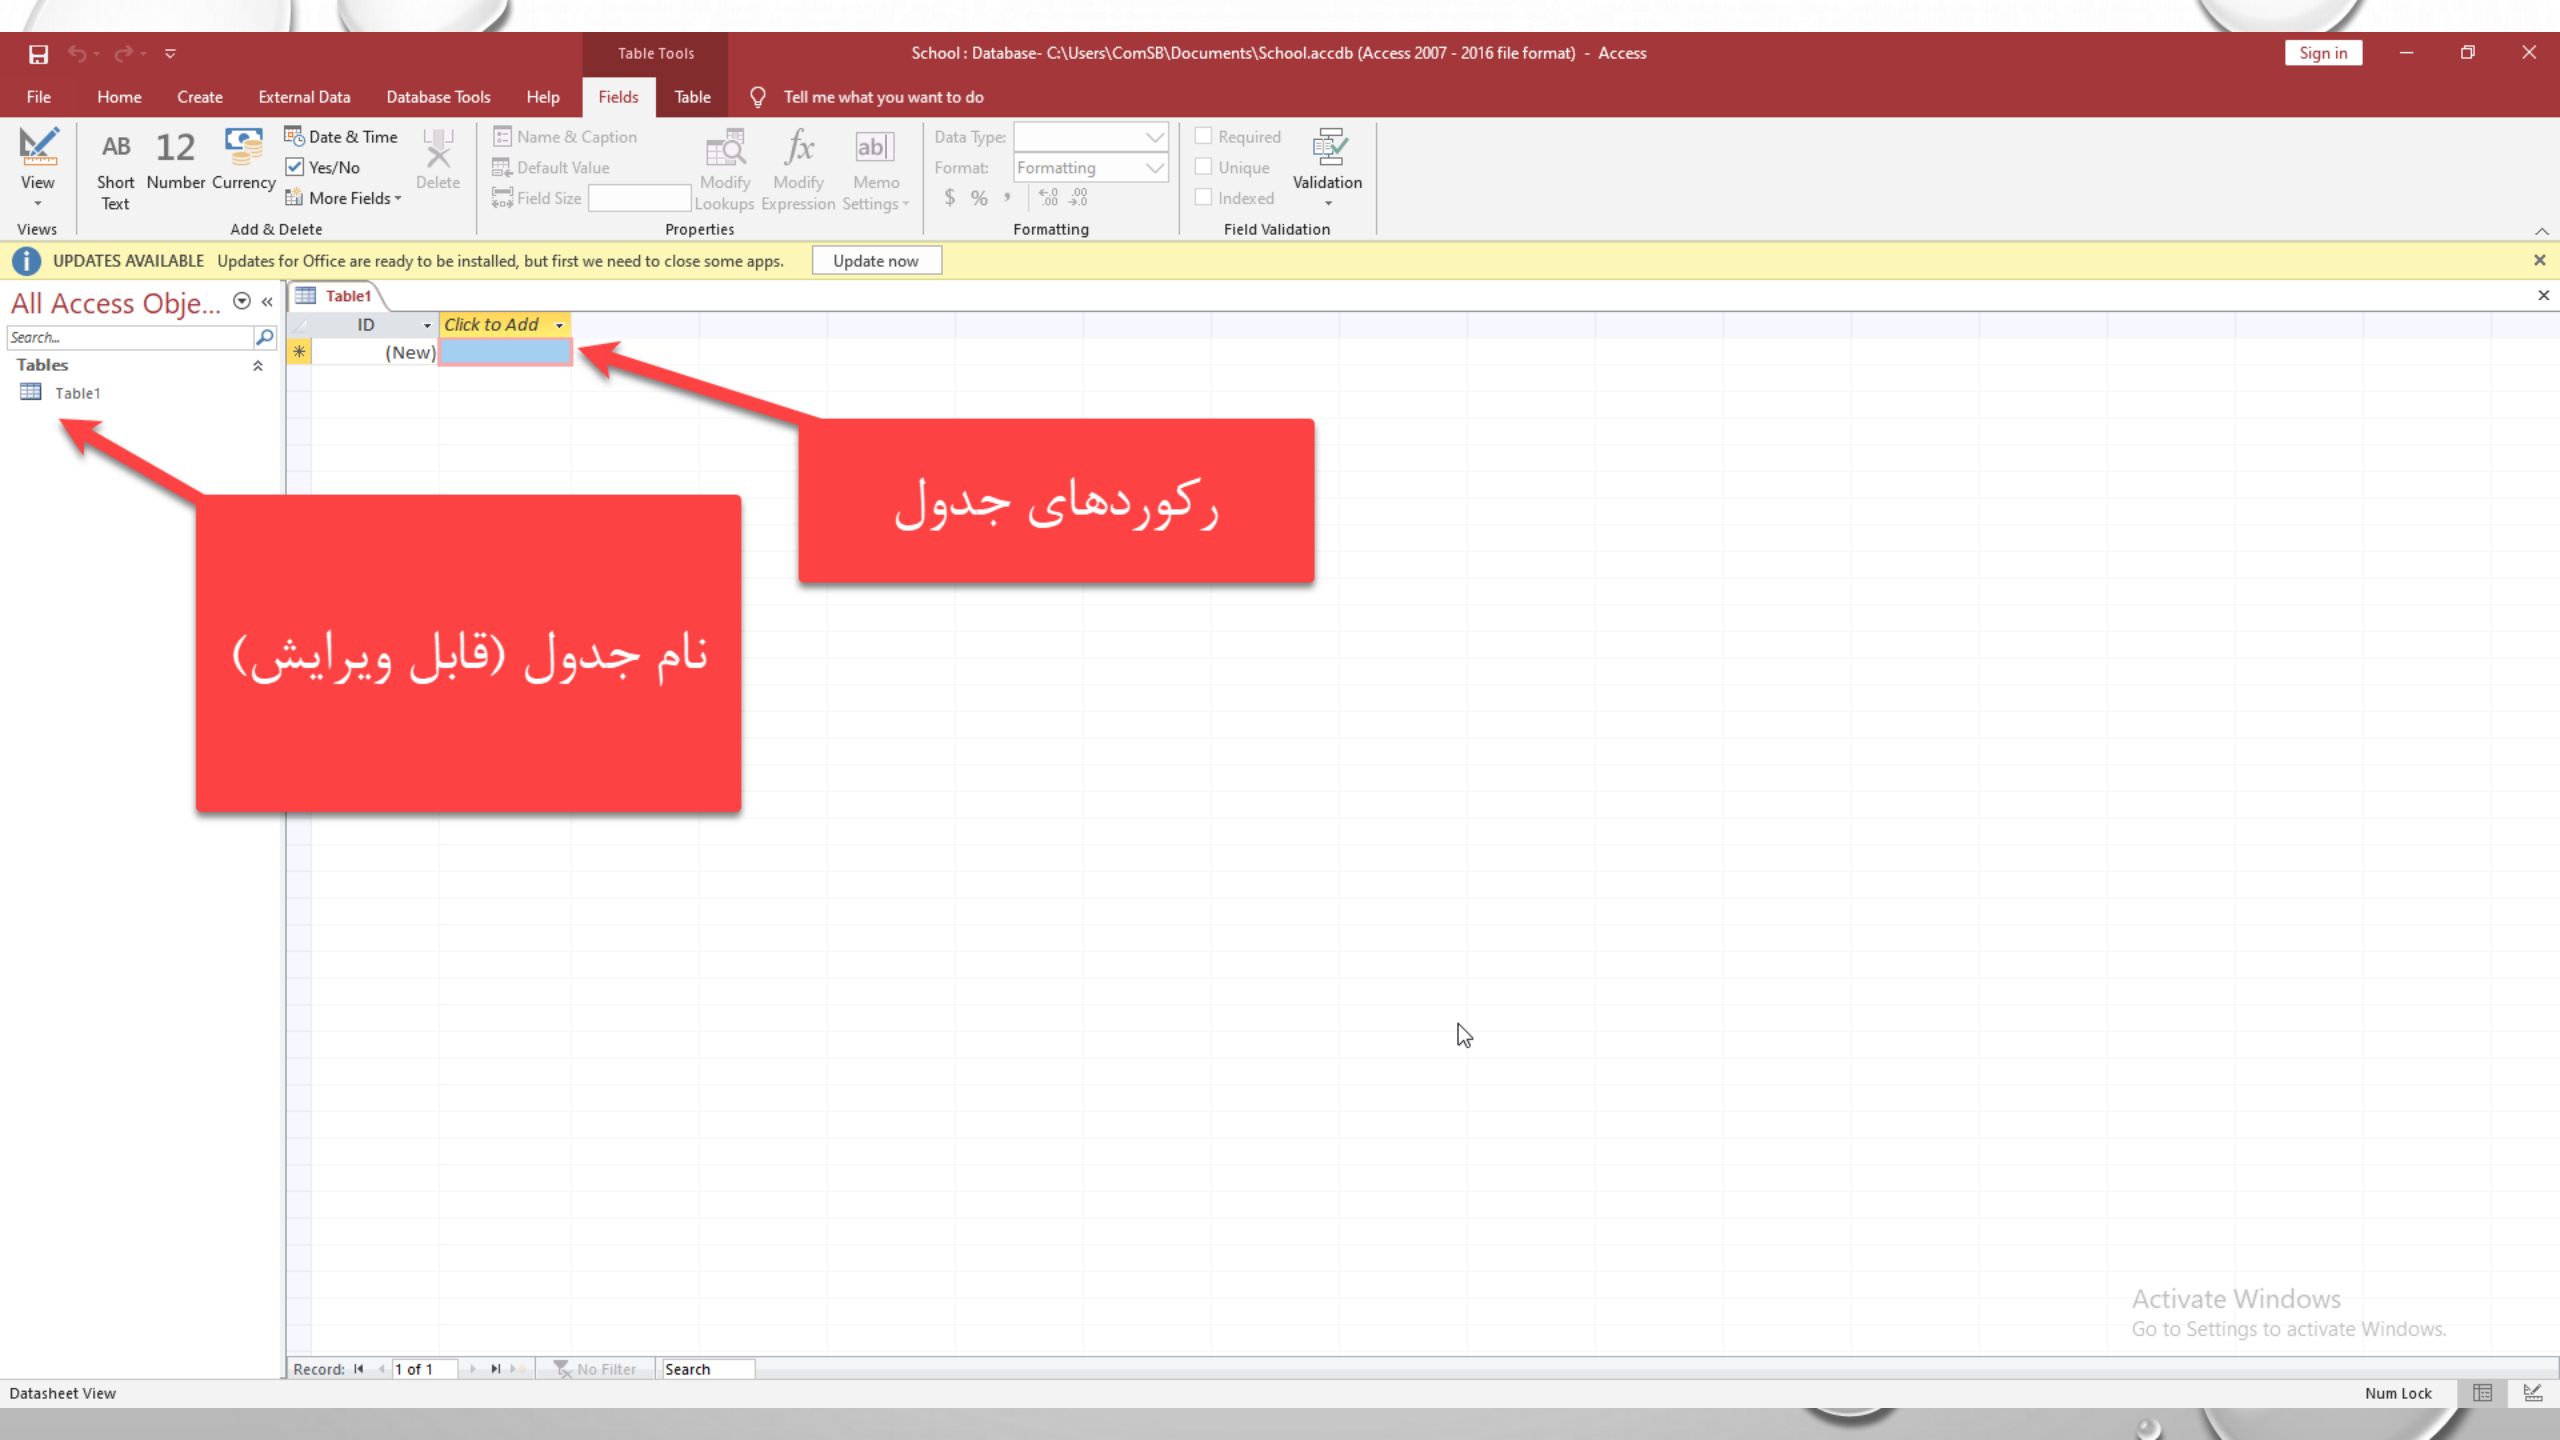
Table Tools

School : Database- C:\Users\ComSB\Documents\School.accdb (Access 2007 - 2016 file format) - Access

Sign in

File Home Create External Data Database Tools Help Fields Table Tell me what you want to do

View

Views

AB Short Text

12 Number

Currency

Date & Time

Yes/No

More Fields

Delete

Add & Delete

Name & Caption

Default Value

Field Size

Modify Lookups

Modify Expression

Memo Settings

Properties

Data Type:

Format: Formatting

$ %

Formatting

Required

Unique

Indexed

Validation

Field Validation

UPDATES AVAILABLE Updates for Office are ready to be installed, but first we need to close some apps. Update now

All Access Obje...

Search...

Tables

Table1

Table1

| ID | Click to Add |
|---|---|
| (New) | |

رکوردهای جدول

نام جدول (قابل ویرایش)

Activate Windows
Go to Settings to activate Windows.

Record: 1 of 1 No Filter Search

Datasheet View

Num Lock